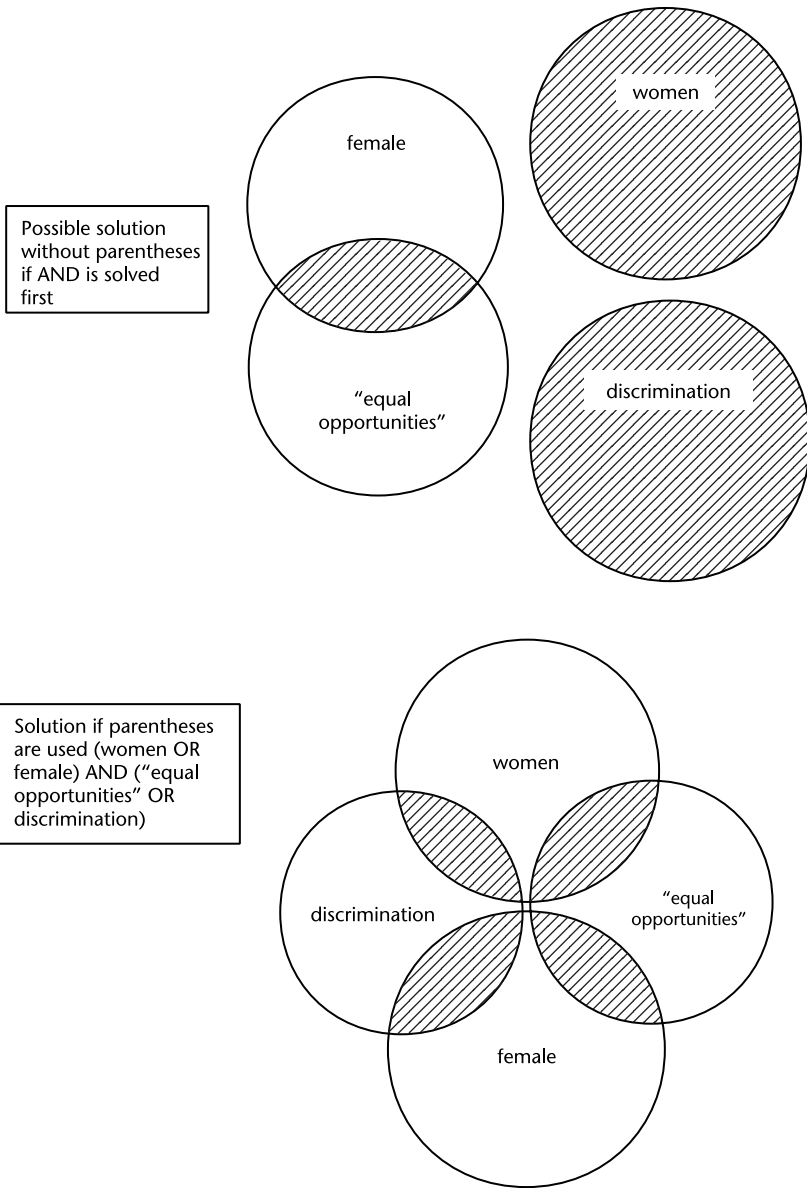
Possible solution without parentheses if AND is solved first

female

women

"equal opportunities"

discrimination

Solution if parentheses are used (women OR female) AND ("equal opportunities" OR discrimination)

women

discrimination

"equal opportunities"

female